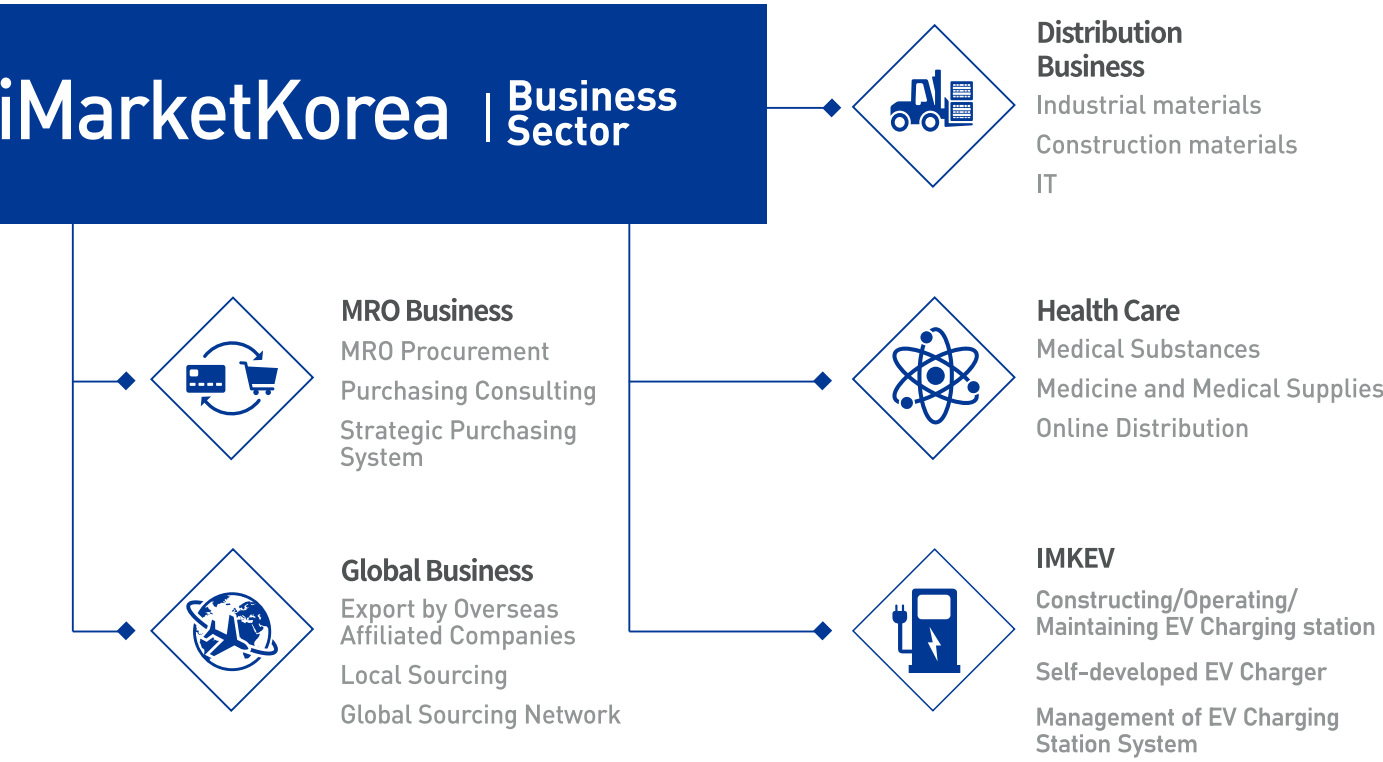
iMarketKorea | Business Sector

Distribution Business
Industrial materials
Construction materials
IT

MRO Business
MRO Procurement
Purchasing Consulting
Strategic Purchasing System

Health Care
Medical Substances
Medicine and Medical Supplies
Online Distribution

Global Business
Export by Overseas Affiliated Companies
Local Sourcing
Global Sourcing Network

IMKEV
Constructing/Operating/ Maintaining EV Charging station
Self-developed EV Charger
Management of EV Charging Station System